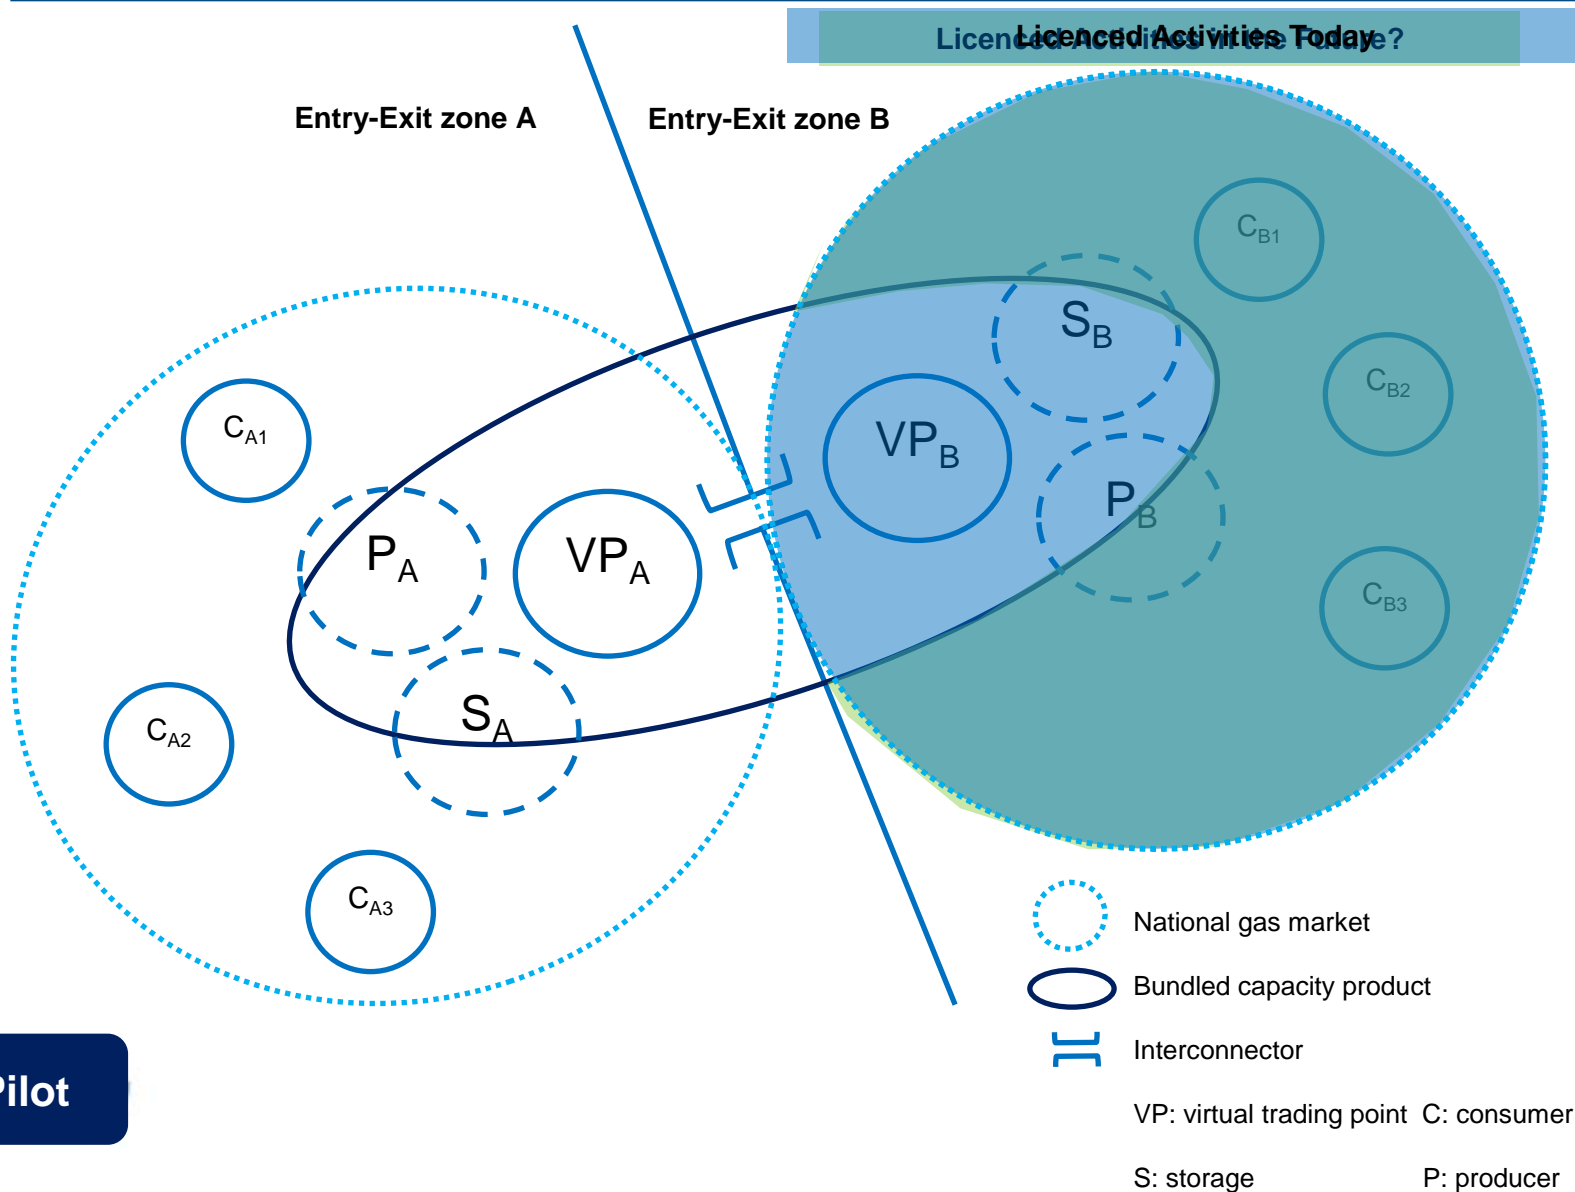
Licenced Activities Today
Licenced Activities in the Future?

Entry-Exit zone A

Entry-Exit zone B

$C_{B1}$

$S_B$

$C_{B2}$

$C_{A1}$

$VP_B$

$P_B$

$P_A$

$VP_A$

$C_{B3}$

$S_A$

$C_{A2}$

$C_{A3}$

National gas market

Bundled capacity product

Interconnector

VP: virtual trading point C: consumer

S: storage P: producer

Pilot